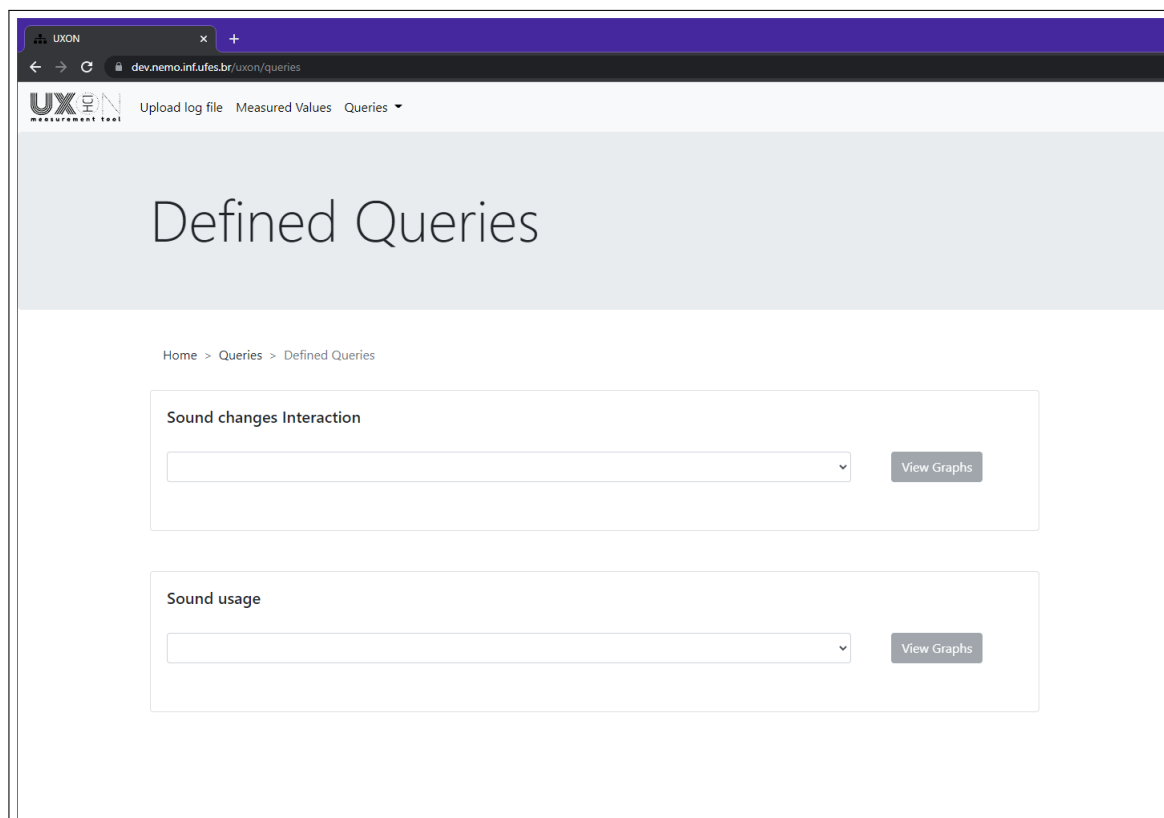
UXON
dev.nemo.inf.ufes.br/uxon/queries
UX ON
measurement tool
Upload log file Measured Values Queries

Defined Queries

Home > Queries > Defined Queries

Sound changes Interaction

View Graphs

Sound usage

View Graphs